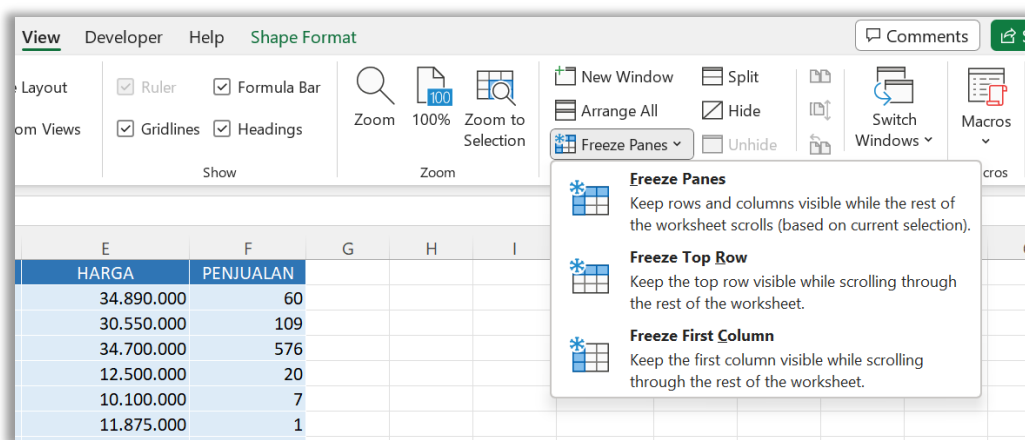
View Developer Help Shape Format

Comments

e Layout
om Views

Ruler
Gridlines
Formula Bar
Headings

Show

Zoom 100% Zoom to Selection

Zoom

New Window
Arrange All
Freeze Panes
Split
Hide
Unhide

Switch Windows

Macros

cros

Freeze Panes
Keep rows and columns visible while the rest of the worksheet scrolls (based on current selection).

Freeze Top Row
Keep the top row visible while scrolling through the rest of the worksheet.

Freeze First Column
Keep the first column visible while scrolling through the rest of the worksheet.

| E | F | G | H | I |
|---|---|---|---|---|
| HARGA | PENJUALAN | | | |
| 34.890.000 | 60 | | | |
| 30.550.000 | 109 | | | |
| 34.700.000 | 576 | | | |
| 12.500.000 | 20 | | | |
| 10.100.000 | 7 | | | |
| 11.875.000 | 1 | | | |